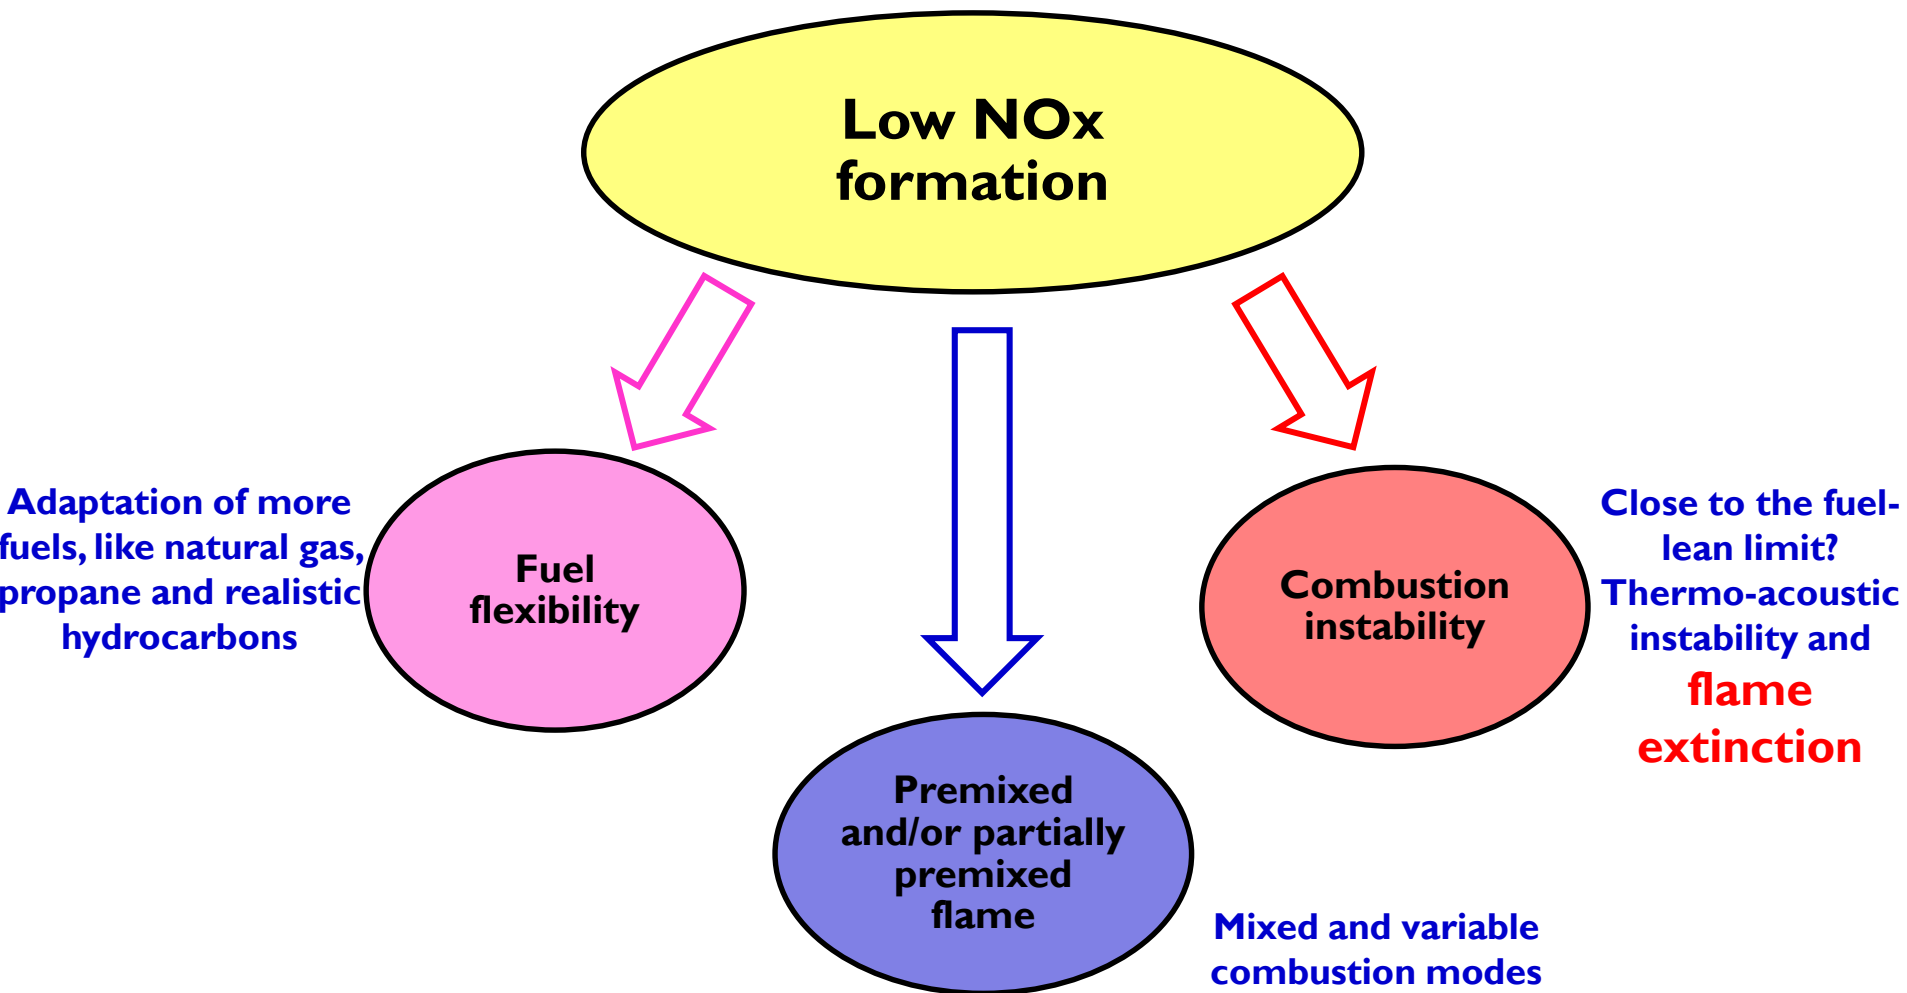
Low NOx formation

Adaptation of more fuels, like natural gas, propane and realistic hydrocarbons

Fuel flexibility

Premixed and/or partially premixed flame

Combustion instability

Close to the fuel-lean limit? Thermo-acoustic instability and flame extinction

Mixed and variable combustion modes